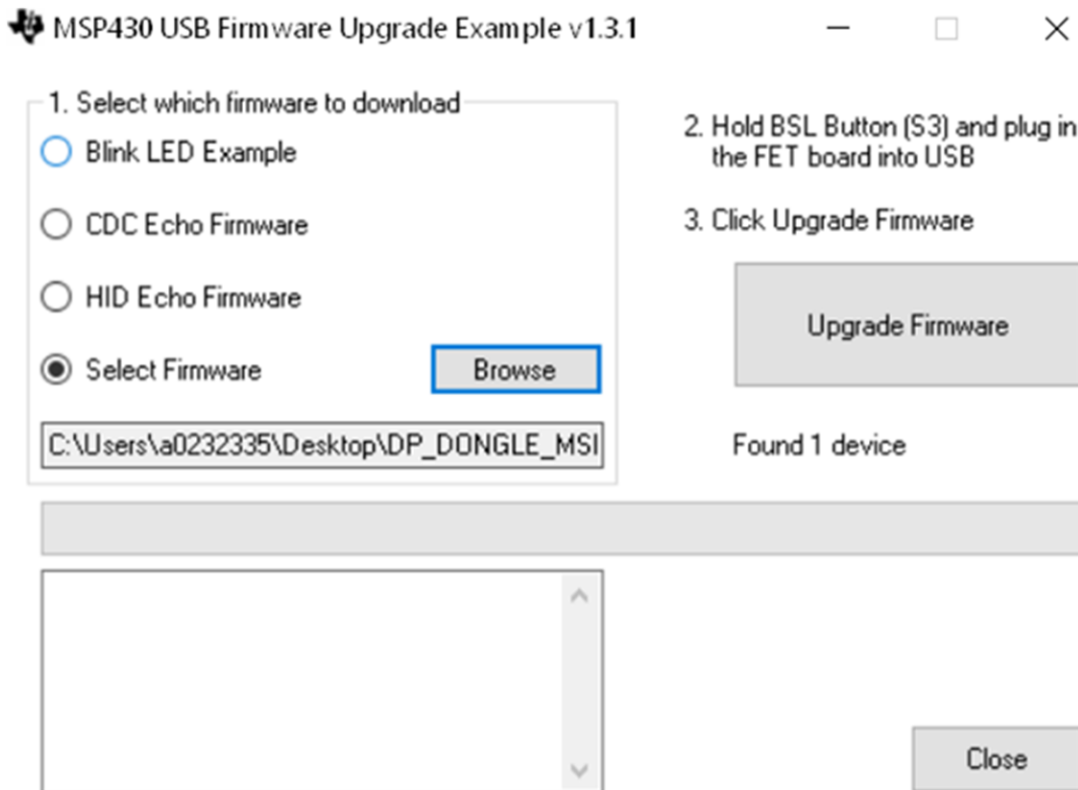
MSP430 USB Firmware Upgrade Example v1.3.1

1. Select which firmware to download

Blink LED Example

CDC Echo Firmware

HID Echo Firmware

Select Firmware

Browse

C:\Users\a0232335\Desktop\DP_DONGLE_MSI

2. Hold BSL Button (S3) and plug in the FET board into USB

3. Click Upgrade Firmware

Upgrade Firmware

Found 1 device

Close